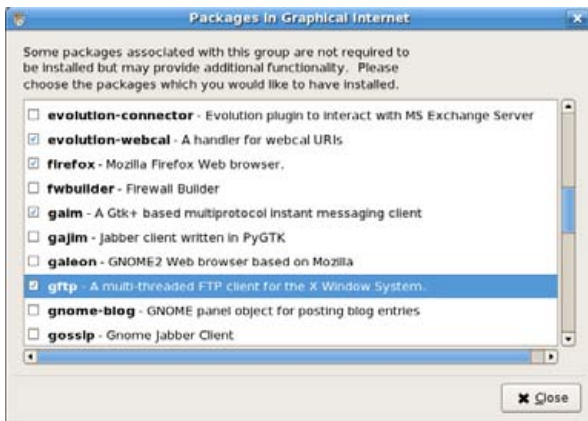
Packages in Graphical Internet

Some packages associated with this group are not required to be installed but may provide additional functionality. Please choose the packages which you would like to have installed.

evolution-connector - Evolution plugin to interact with MS Exchange Server
evolution-webcal - A handler for webcal URIs
firefox - Mozilla Firefox Web browser.
fwbuilder - Firewall Builder
gaim - A Gtk+ based multiprotocol instant messaging client
gajim - Jabber client written in PyGTK
galeon - GNOME2 Web browser based on Mozilla
gftp - A multi-threaded FTP client for the X Window System.
gnome-blog - GNOME panel object for posting blog entries
gossip - Gnome Jabber Client

Close